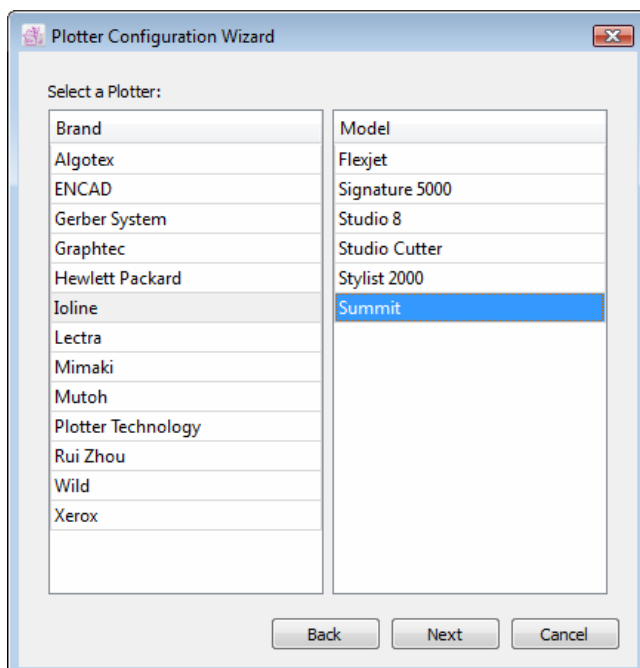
Plotter Configuration Wizard

Select a Plotter:

| Brand |
|---|
| Algotex |
| ENCAD |
| Gerber System |
| Graphtec |
| Hewlett Packard |
| Ioline |
| Lectra |
| Mimaki |
| Mutoh |
| Plotter Technology |
| Rui Zhou |
| Wild |
| Xerox |

| Model |
|---|
| Flexjet |
| Signature 5000 |
| Studio 8 |
| Studio Cutter |
| Stylist 2000 |
| Summit |

Back Next Cancel